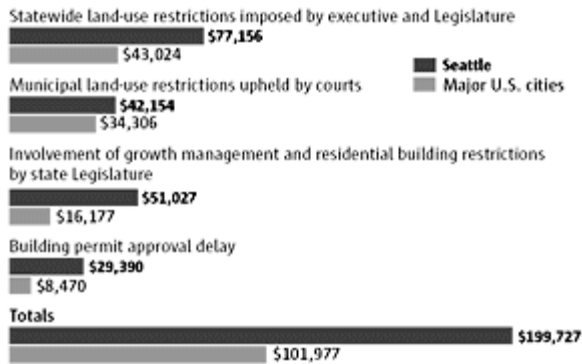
Statewide land-use restrictions imposed by executive and Legislature

$77,156

$43,024

Seattle

Major U.S. cities

Municipal land-use restrictions upheld by courts

$42,154

$34,306

Involvement of growth management and residential building restrictions by state Legislature

$51,027

$16,177

Building permit approval delay

$29,390

$8,470

Totals

$199,727

$101,977